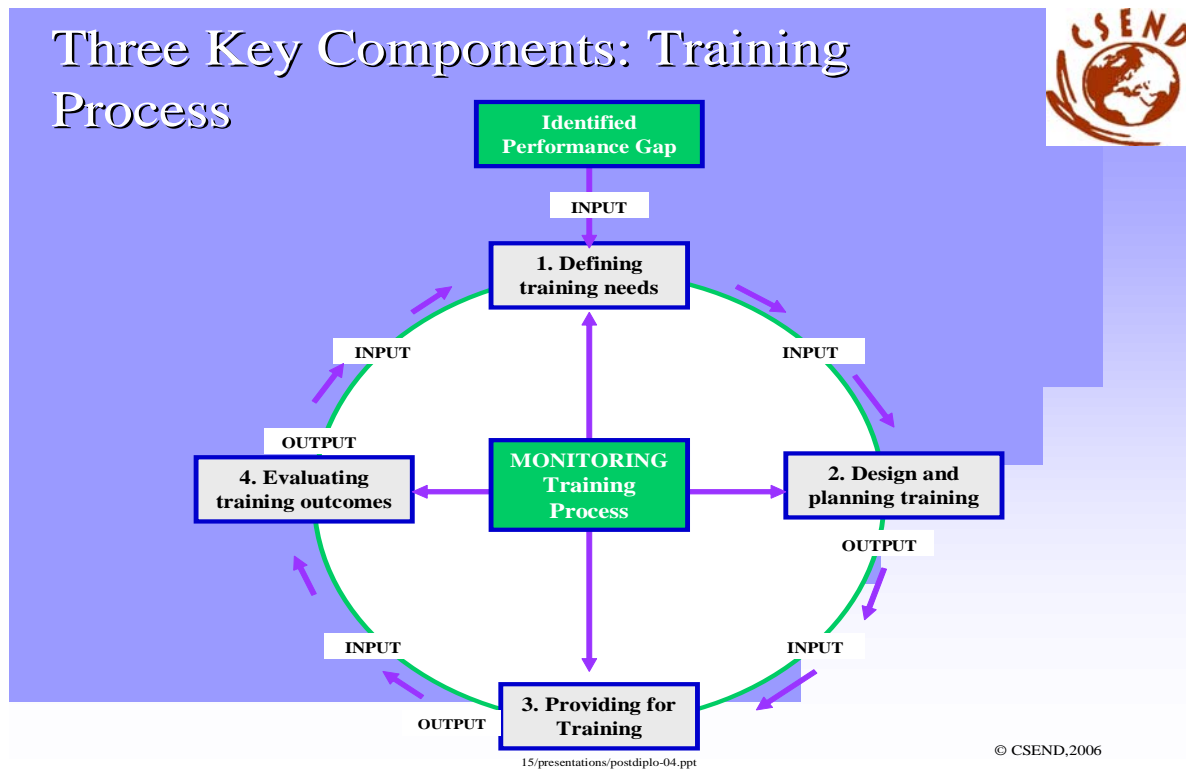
Three Key Components: Training Process

CSEND

Identified Performance Gap

INPUT

1. Defining training needs

INPUT

INPUT

OUTPUT

4. Evaluating training outcomes

MONITORING Training Process

2. Design and planning training

OUTPUT

INPUT

INPUT

OUTPUT

3. Providing for Training

© CSEND,2006

15/presentations/postdiplo-04.ppt